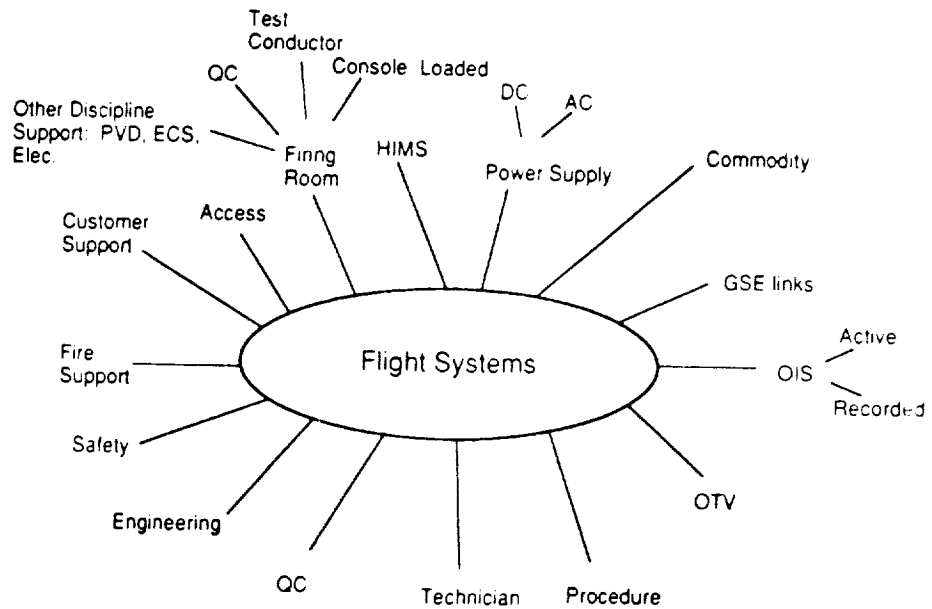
Test Conductor

QC

Console Loaded

Other Discipline Support: PVD, ECS, Elec.

Firing Room

DC

AC

HIMS

Power Supply

Commodity

Customer Support

Access

GSE links

Fire Support

Flight Systems

OIS

Active

Recorded

Safety

Engineering

OTV

QC

Technician

Procedure